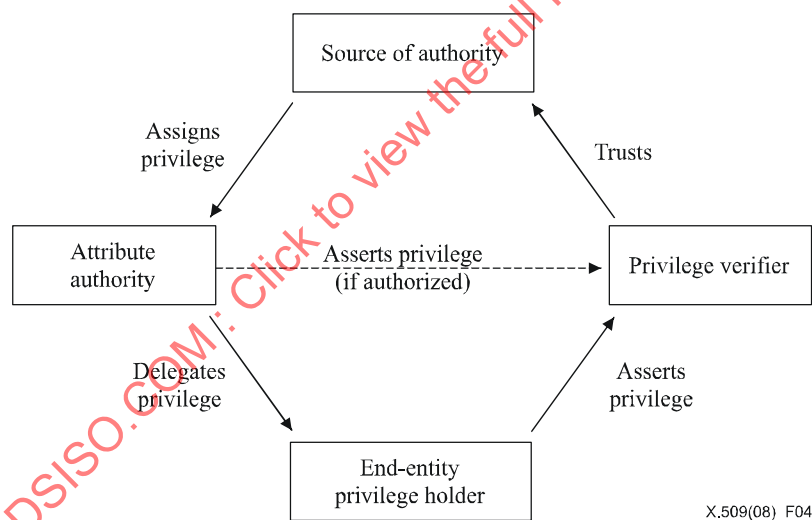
Source of authority

Assigns privilege

Trusts

Attribute authority

Asserts privilege (if authorized)

Privilege verifier

Delegates privilege

Asserts privilege

End-entity privilege holder

X.509(08) F04

DSISO.COM: Click to view the full